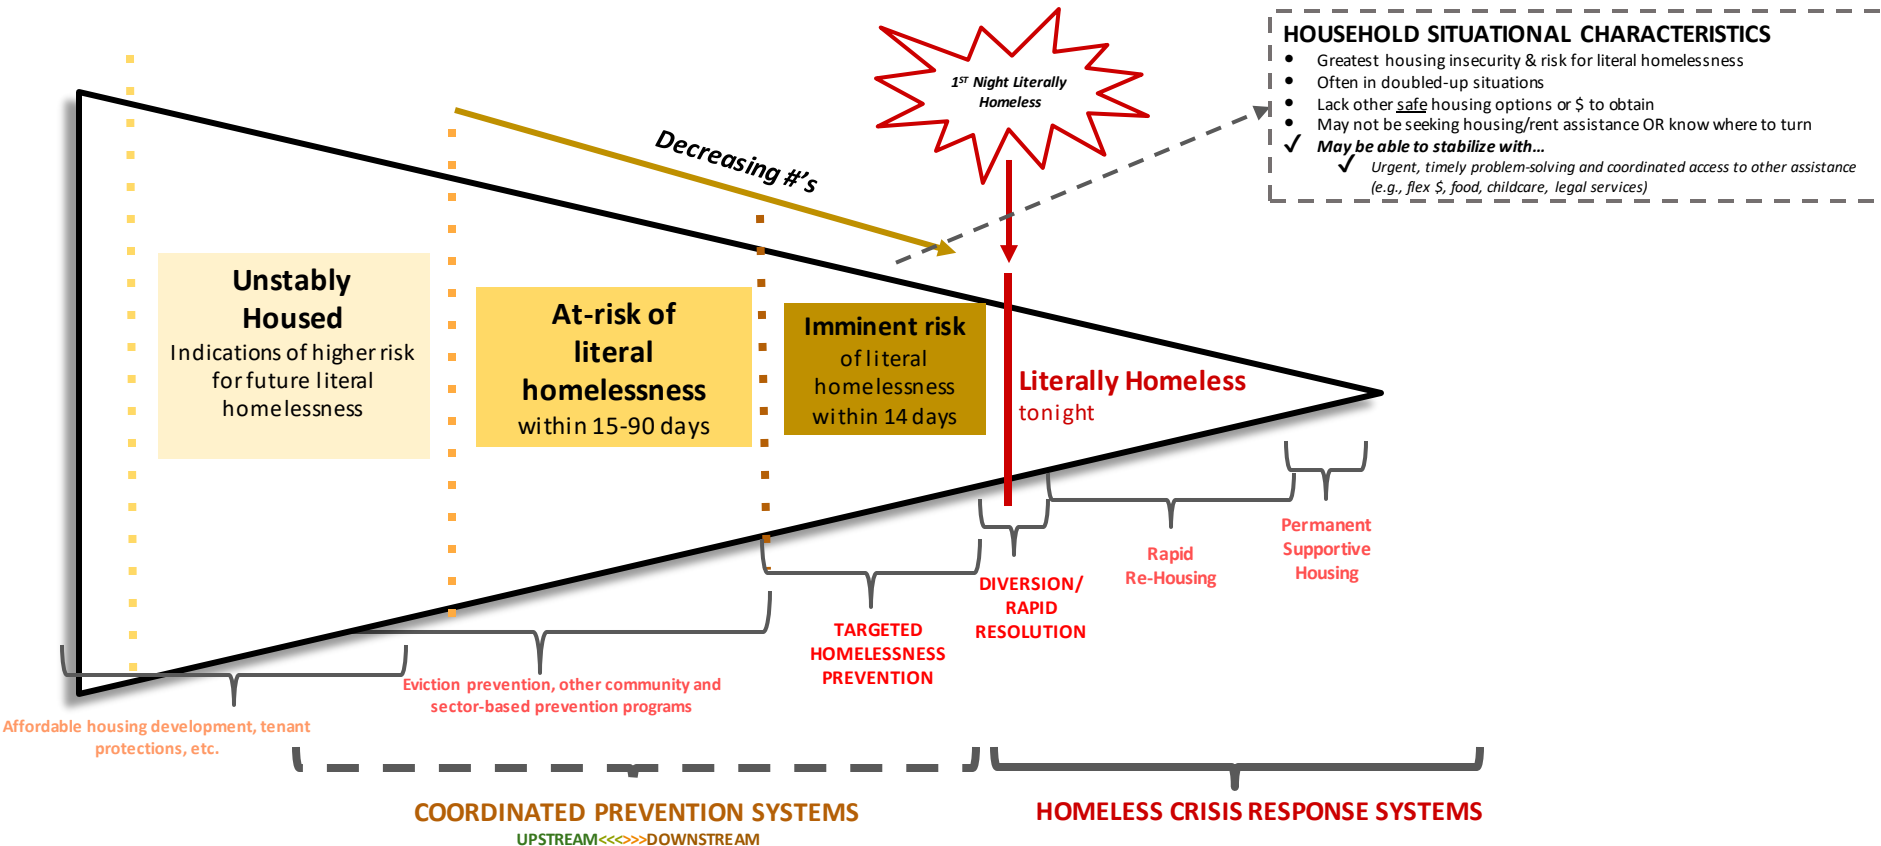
HOUSEHOLD SITUATIONAL CHARACTERISTICS
- Greatest housing insecurity & risk for literal homelessness
- Often in doubled-up situations
- Lack other safe housing options or $ to obtain
- May not be seeking housing/rent assistance OR know where to turn

✓ May be able to stabilize with…
✓ Urgent, timely problem-solving and coordinated access to other assistance (e.g., flex $, food, childcare, legal services)

$1^{ST}$ Night Literally Homeless

Decreasing #'s

Unstably Housed
Indications of higher risk for future literal homelessness

At-risk of literal homelessness
within 15-90 days

Imminent risk
of literal homelessness
within 14 days

Literally Homeless
tonight

Affordable housing development, tenant protections, etc.

Eviction prevention, other community and sector-based prevention programs

TARGETED HOMELESSNESS PREVENTION

DIVERSION/ RAPID RESOLUTION

Rapid Re-Housing

Permanent Supportive Housing

COORDINATED PREVENTION SYSTEMS
UPSTREAM<<<>>>DOWNSTREAM

HOMELESS CRISIS RESPONSE SYSTEMS